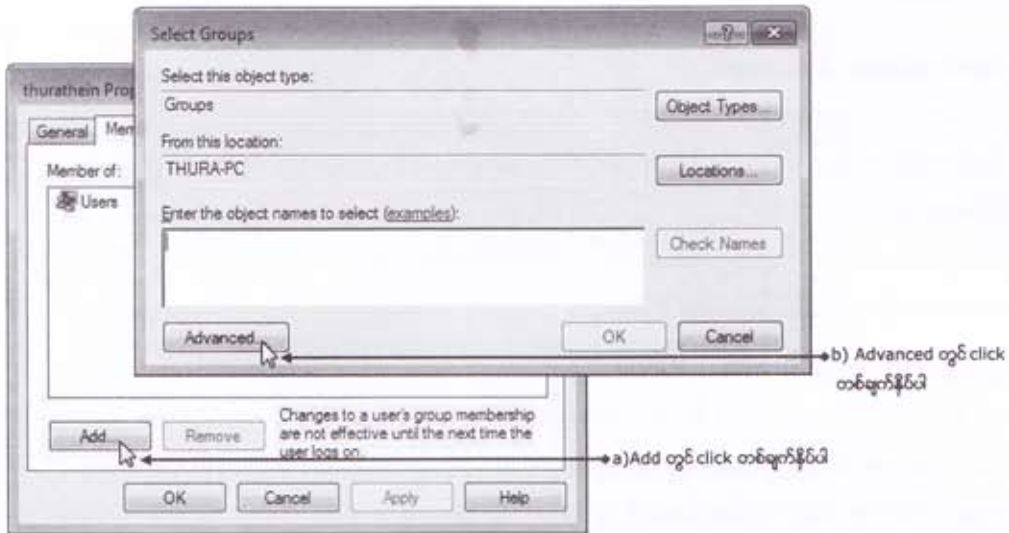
Select Groups

Select this object type:

Groups

Object Types...

From this location:

THURA-PC

Locations...

Enter the object names to select (examples):

Check Names

Advanced...

OK

Cancel

thurathein Prop

General

Mem

Member of:

Users

Changes to a user's group membership are not effective until the next time the user logs on.

Add...

Remove

OK

Cancel

Apply

Help

b) Advanced တွင် click တစ်ချက်နှိပ်ပါ

a)Add တွင် click တစ်ချက်နှိပ်ပါ